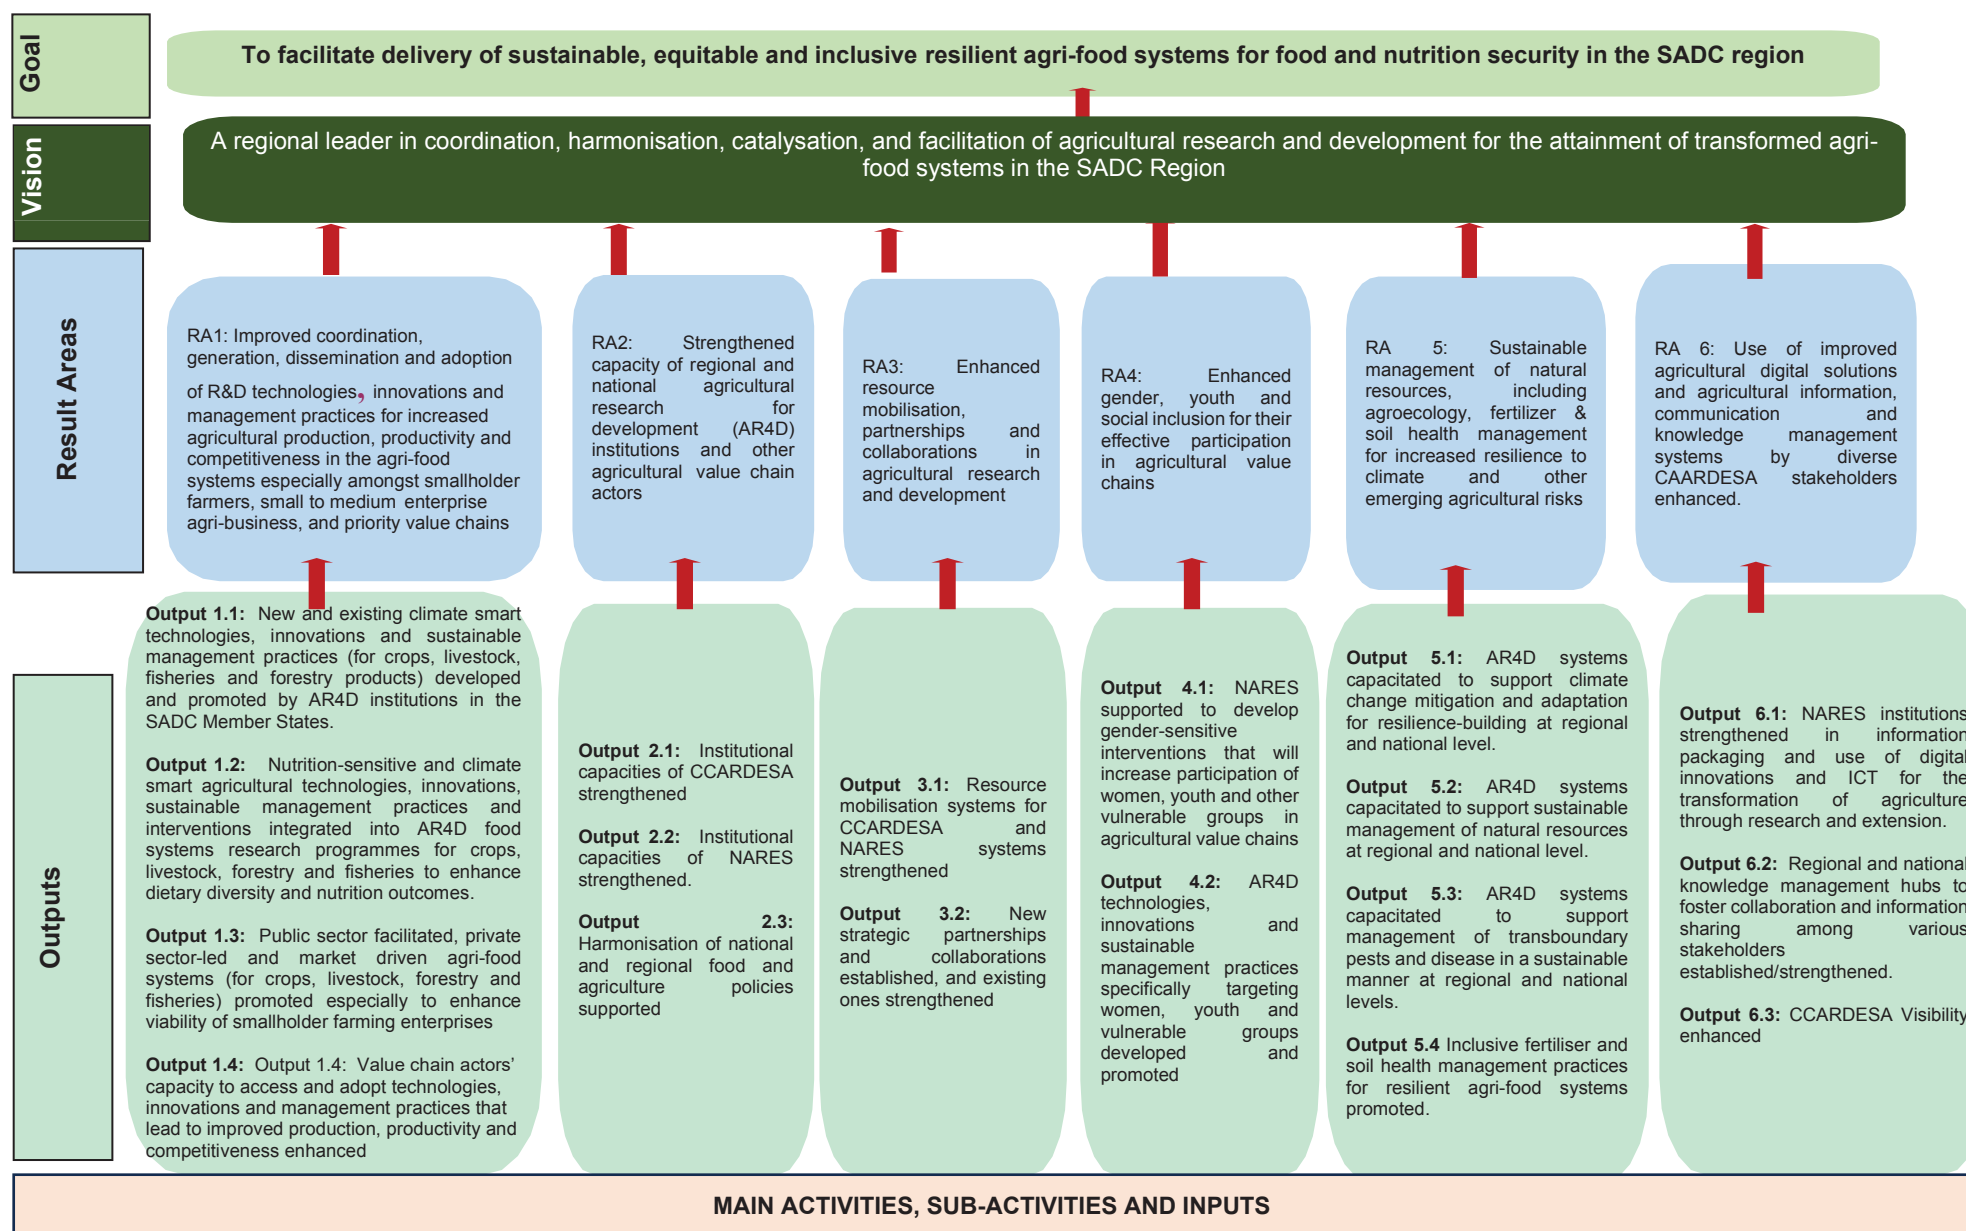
Goal

To facilitate delivery of sustainable, equitable and inclusive resilient agri-food systems for food and nutrition security in the SADC region

Vision

A regional leader in coordination, harmonisation, catalysation, and facilitation of agricultural research and development for the attainment of transformed agri-food systems in the SADC Region

Result Areas

RA1: Improved coordination, generation, dissemination and adoption of R&D technologies, innovations and management practices for increased agricultural production, productivity and competitiveness in the agri-food systems especially amongst smallholder farmers, small to medium enterprise agri-business, and priority value chains

RA2: Strengthened capacity of regional and national agricultural research for development (AR4D) institutions and other agricultural value chain actors

RA3: Enhanced resource mobilisation, partnerships and collaborations in agricultural research and development

RA4: Enhanced gender, youth and social inclusion for their effective participation in agricultural value chains

RA 5: Sustainable management of natural resources, including agroecology, fertilizer & soil health management for increased resilience to climate and other emerging agricultural risks

RA 6: Use of improved agricultural digital solutions and agricultural information, communication and knowledge management systems by diverse CAARDESA stakeholders enhanced.

Outputs

**Output 1.1:** New and existing climate smart technologies, innovations and sustainable management practices (for crops, livestock, fisheries and forestry products) developed and promoted by AR4D institutions in the SADC Member States.

**Output 1.2:** Nutrition-sensitive and climate smart agricultural technologies, innovations, sustainable management practices and interventions integrated into AR4D food systems research programmes for crops, livestock, forestry and fisheries to enhance dietary diversity and nutrition outcomes.

**Output 1.3:** Public sector facilitated, private sector-led and market driven agri-food systems (for crops, livestock, forestry and fisheries) promoted especially to enhance viability of smallholder farming enterprises

**Output 1.4:** Output 1.4: Value chain actors' capacity to access and adopt technologies, innovations and management practices that lead to improved production, productivity and competitiveness enhanced

**Output 2.1:** Institutional capacities of CCARDESA strengthened

**Output 2.2:** Institutional capacities of NARES strengthened.

**Output 2.3:** Harmonisation of national and regional food and agriculture policies supported

**Output 3.1:** Resource mobilisation systems for CCARDESA and NARES systems strengthened

**Output 3.2:** New strategic partnerships and collaborations established, and existing ones strengthened

**Output 4.1:** NARES supported to develop gender-sensitive interventions that will increase participation of women, youth and other vulnerable groups in agricultural value chains

**Output 4.2:** AR4D technologies, innovations and sustainable management practices specifically targeting women, youth and vulnerable groups developed and promoted

**Output 5.1:** AR4D systems capacitated to support climate change mitigation and adaptation for resilience-building at regional and national level.

**Output 5.2:** AR4D systems capacitated to support sustainable management of natural resources at regional and national level.

**Output 5.3:** AR4D systems capacitated to support management of transboundary pests and disease in a sustainable manner at regional and national levels.

**Output 5.4** Inclusive fertiliser and soil health management practices for resilient agri-food systems promoted.

**Output 6.1:** NARES institutions strengthened in information packaging and use of digital innovations and ICT for the transformation of agriculture through research and extension.

**Output 6.2:** Regional and national knowledge management hubs to foster collaboration and information sharing among various stakeholders established/strengthened.

**Output 6.3:** CCARDESA Visibility enhanced

MAIN ACTIVITIES, SUB-ACTIVITIES AND INPUTS